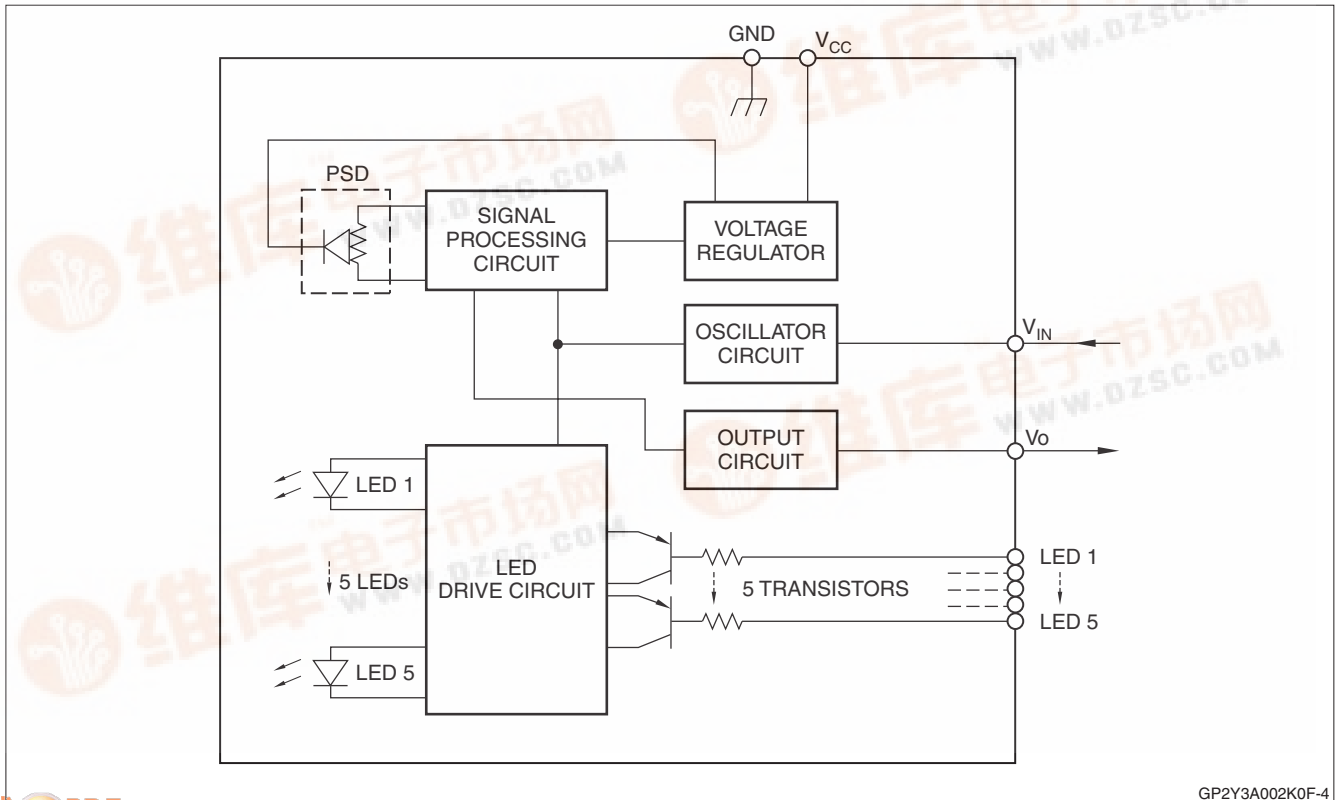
GND
$V_{CC}$
PSD
SIGNAL PROCESSING CIRCUIT
VOLTAGE REGULATOR
OSCILLATOR CIRCUIT
$V_{IN}$
OUTPUT CIRCUIT
Vo
LED 1
5 LEDs
LED DRIVE CIRCUIT
LED 5
5 TRANSISTORS
LED 1
LED 5
GP2Y3A002K0F-4
WWW.DZSC.COM
WWW.DZSC.COM
WWW.DZSC.COM
WWW.DZSC.COM